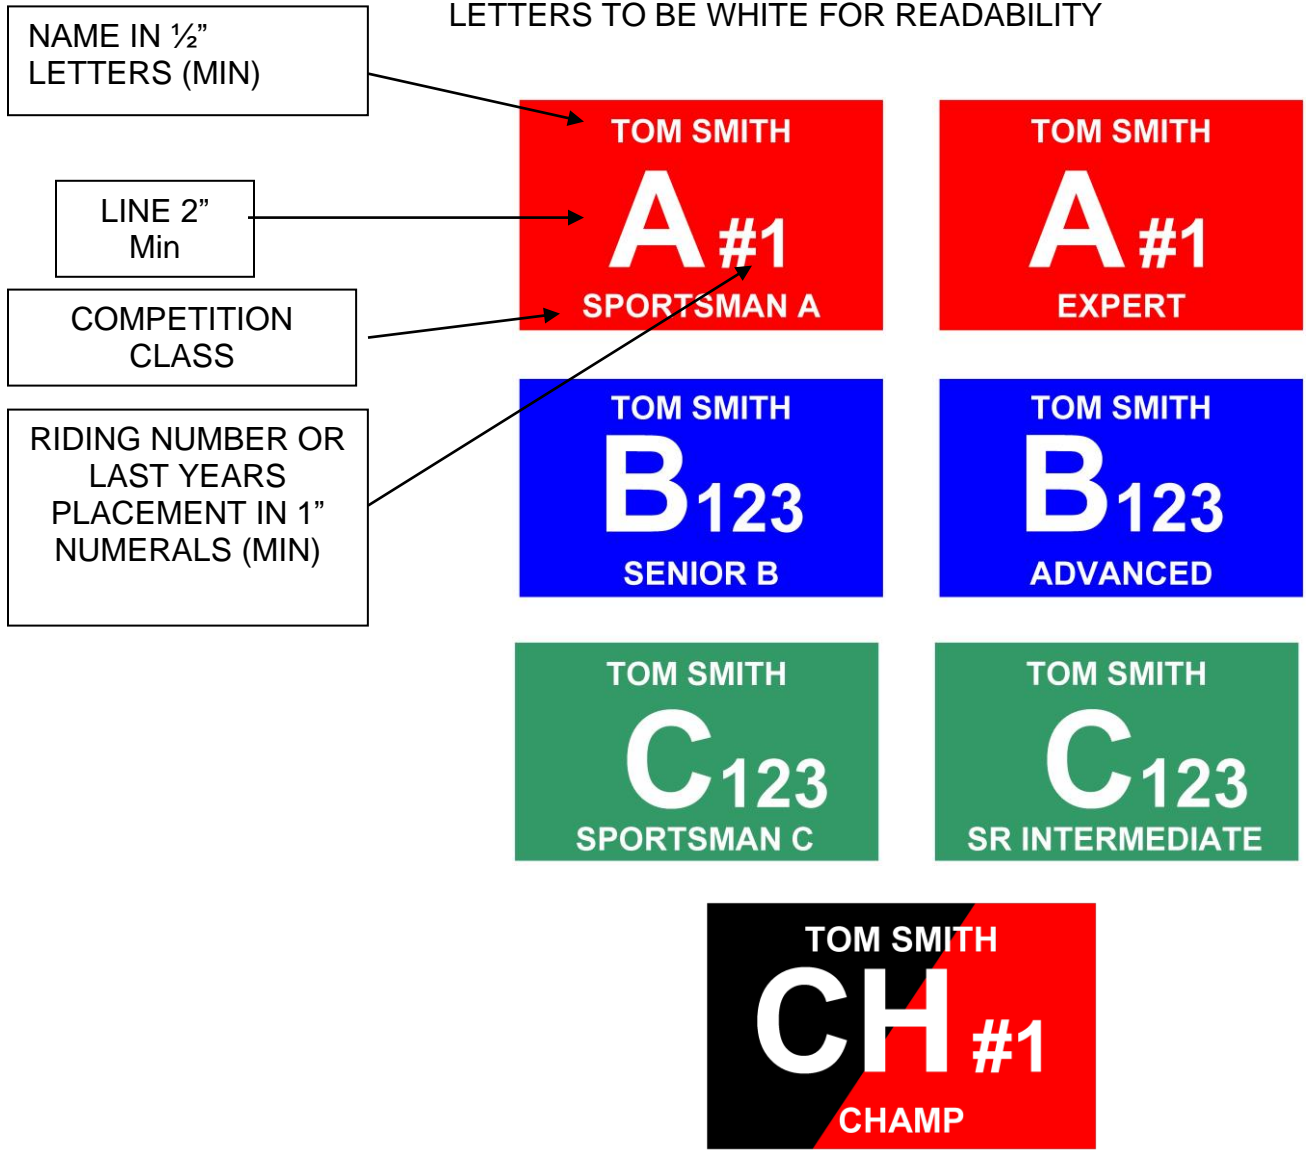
LETTERS TO BE WHITE FOR READABILITY

NAME IN ½" LETTERS (MIN)

LINE 2" Min

COMPETITION CLASS

RIDING NUMBER OR LAST YEARS PLACEMENT IN 1" NUMERALS (MIN)

TOM SMITH
A #1
SPORTSMAN A

TOM SMITH
A #1
EXPERT

TOM SMITH
B 123
SENIOR B

TOM SMITH
B 123
ADVANCED

TOM SMITH
C 123
SPORTSMAN C

TOM SMITH
C 123
SR INTERMEDIATE

TOM SMITH
CH #1
CHAMP